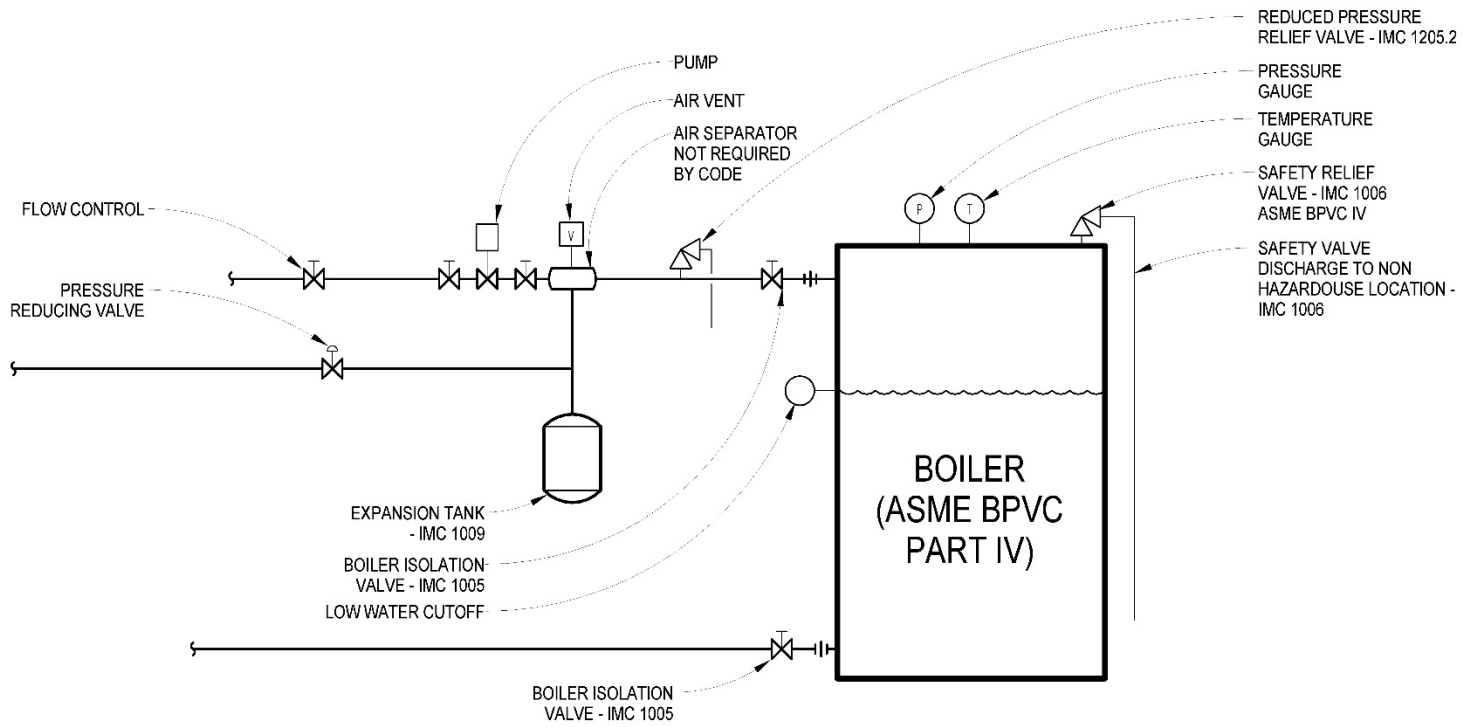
REDUCED PRESSURE RELIEF VALVE - IMC 1205.2

PUMP

AIR VENT

AIR SEPARATOR NOT REQUIRED BY CODE

PRESSURE GAUGE

TEMPERATURE GAUGE

SAFETY RELIEF VALVE - IMC 1006 ASME BPVC IV

FLOW CONTROL

PRESSURE REDUCING VALVE

V

P

T

SAFETY VALVE DISCHARGE TO NON HAZARDOUSE LOCATION - IMC 1006

BOILER (ASME BPVC PART IV)

EXPANSION TANK - IMC 1009

BOILER ISOLATION VALVE - IMC 1005

LOW WATER CUTOFF

BOILER ISOLATION VALVE - IMC 1005